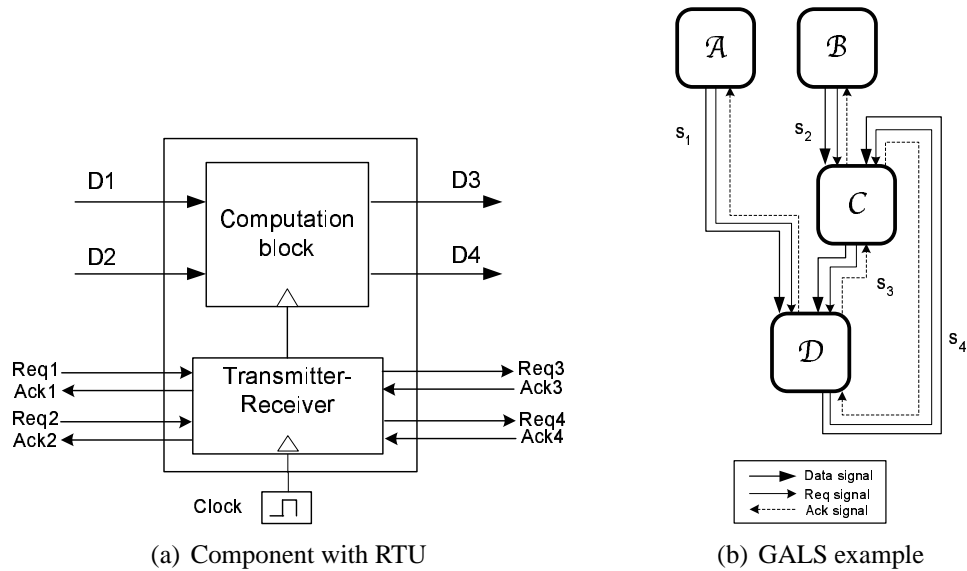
D1

D2

Computation block

D3

D4

Req1
Ack1
Req2
Ack2

Transmitter-Receiver

Req3
Ack3
Req4
Ack4

Clock

(a) Component with RTU

$\mathcal{A}$

$\mathcal{B}$

$s_1$

$s_2$

$\mathcal{C}$

$s_3$

$\mathcal{D}$

$s_4$

Data signal
Req signal
Ack signal

(b) GALS example